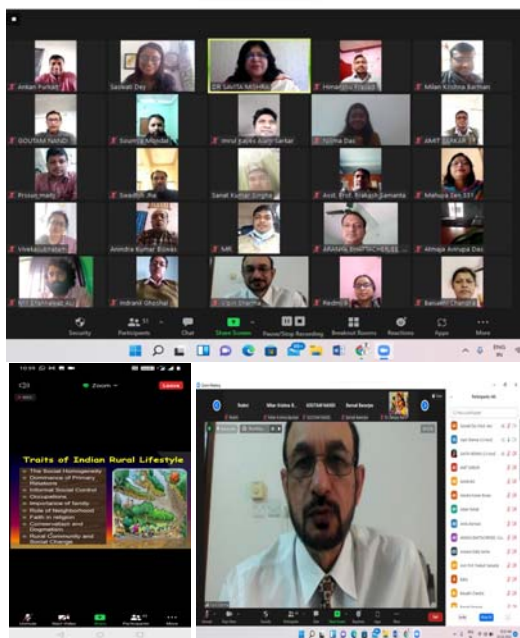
Antari Furkait
Saikati Dey
DR SAVITA MISHRA
Himangshu Prasad
Milan Krishna Barman
GOUTAM NANDI
Soumya Mondal
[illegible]
Nilima Das
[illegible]
Prosun maity
Swadhin Jha
Sanat Kumar Singha
Asst. Prof. Prakash Samanta
Mahuya Sen
Vivekanandam
Anindra Kumar Biswas
MR
ARAMBA BHATTACHARYA
Atmaja Avirupa Das
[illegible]
Indranil Ghoshal
Vipin Sharma
Redmi 8
Baisakhi Chandra

Security
Participants
Chat
Share Screen
Pause/Stop Recording
Breakout Rooms
Reactions
Apps
More

ENG

Zoom
Leave

Traits of Indian Rural Lifestyle
The Social Homogeneity
Dominance of Primary Relations
Informal Social Control
Occupations
Importance of family
Role of Neighborhood
Faith in religion
Conservatism and Dogmatism
Rural Community and Social Change

Sakti
Milan Krishna B...
GOUTAM NANDI
Sumali Banerjee

Participants